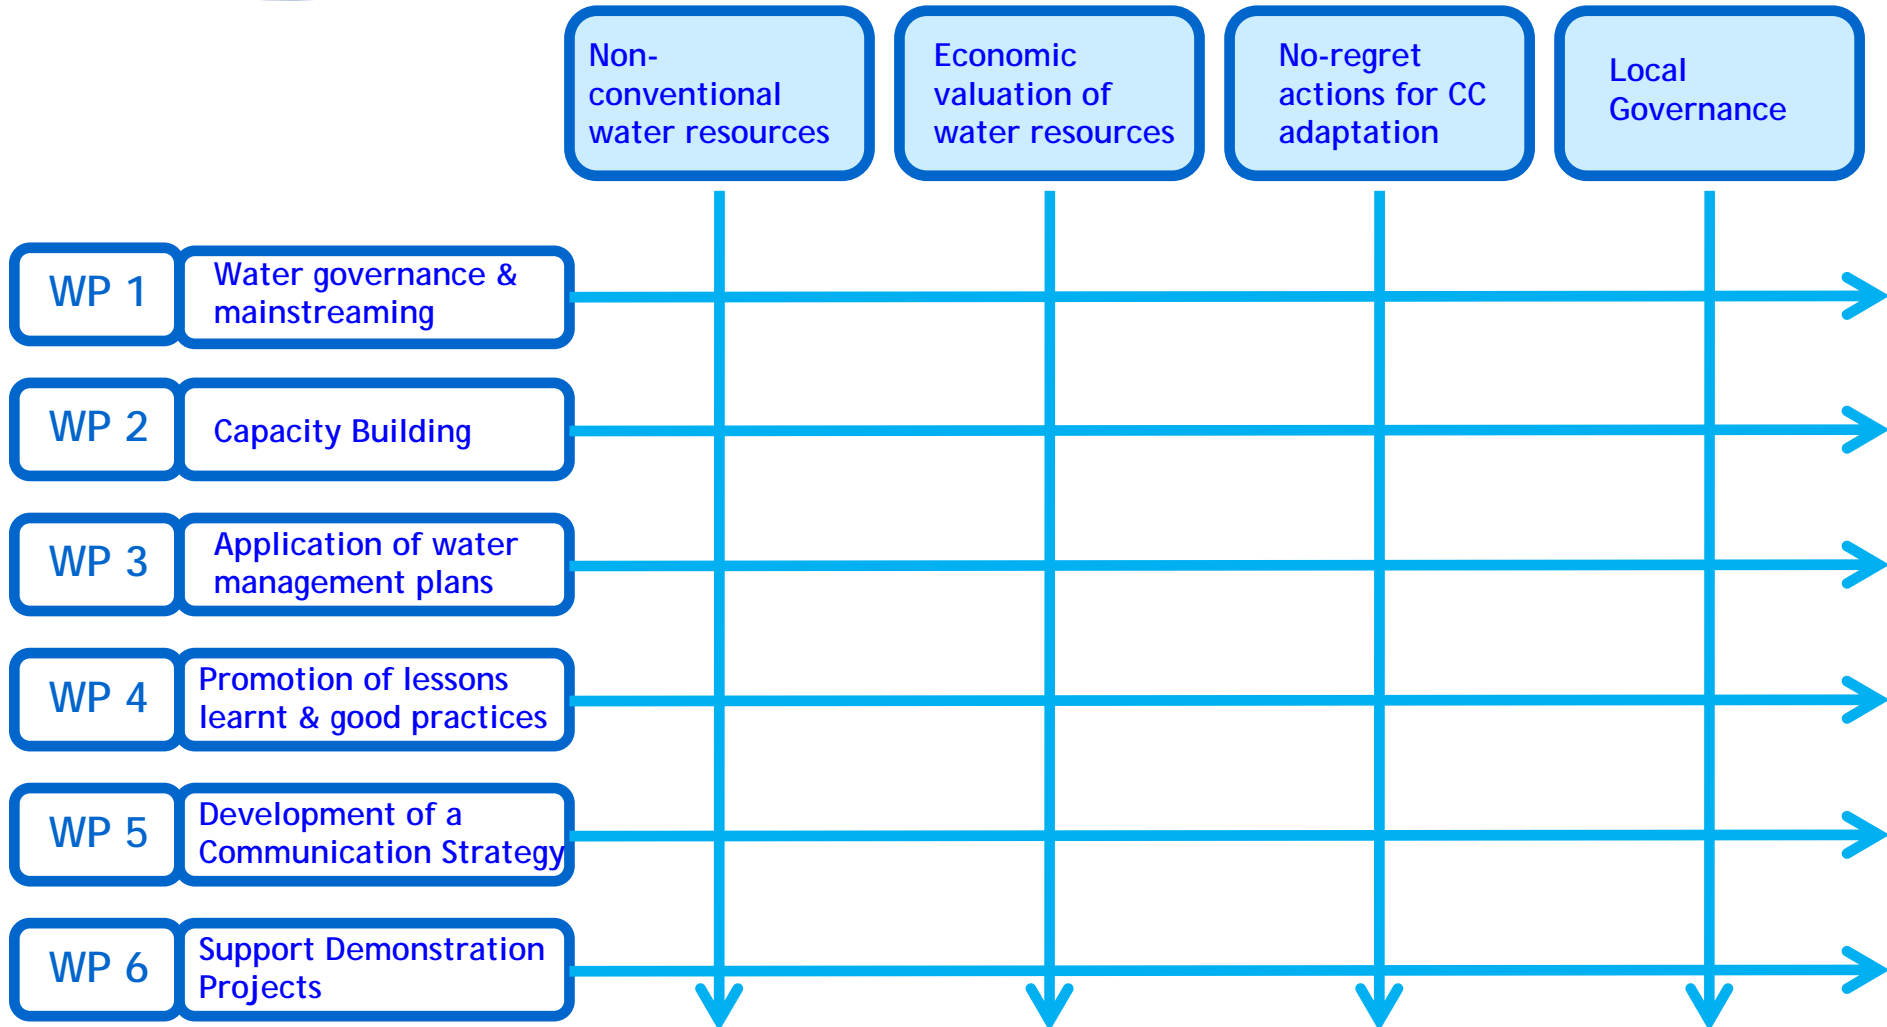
Non-conventional water resources

Economic valuation of water resources

No-regret actions for CC adaptation

Local Governance

WP 1 Water governance & mainstreaming

WP 2 Capacity Building

WP 3 Application of water management plans

WP 4 Promotion of lessons learnt & good practices

WP 5 Development of a Communication Strategy

WP 6 Support Demonstration Projects